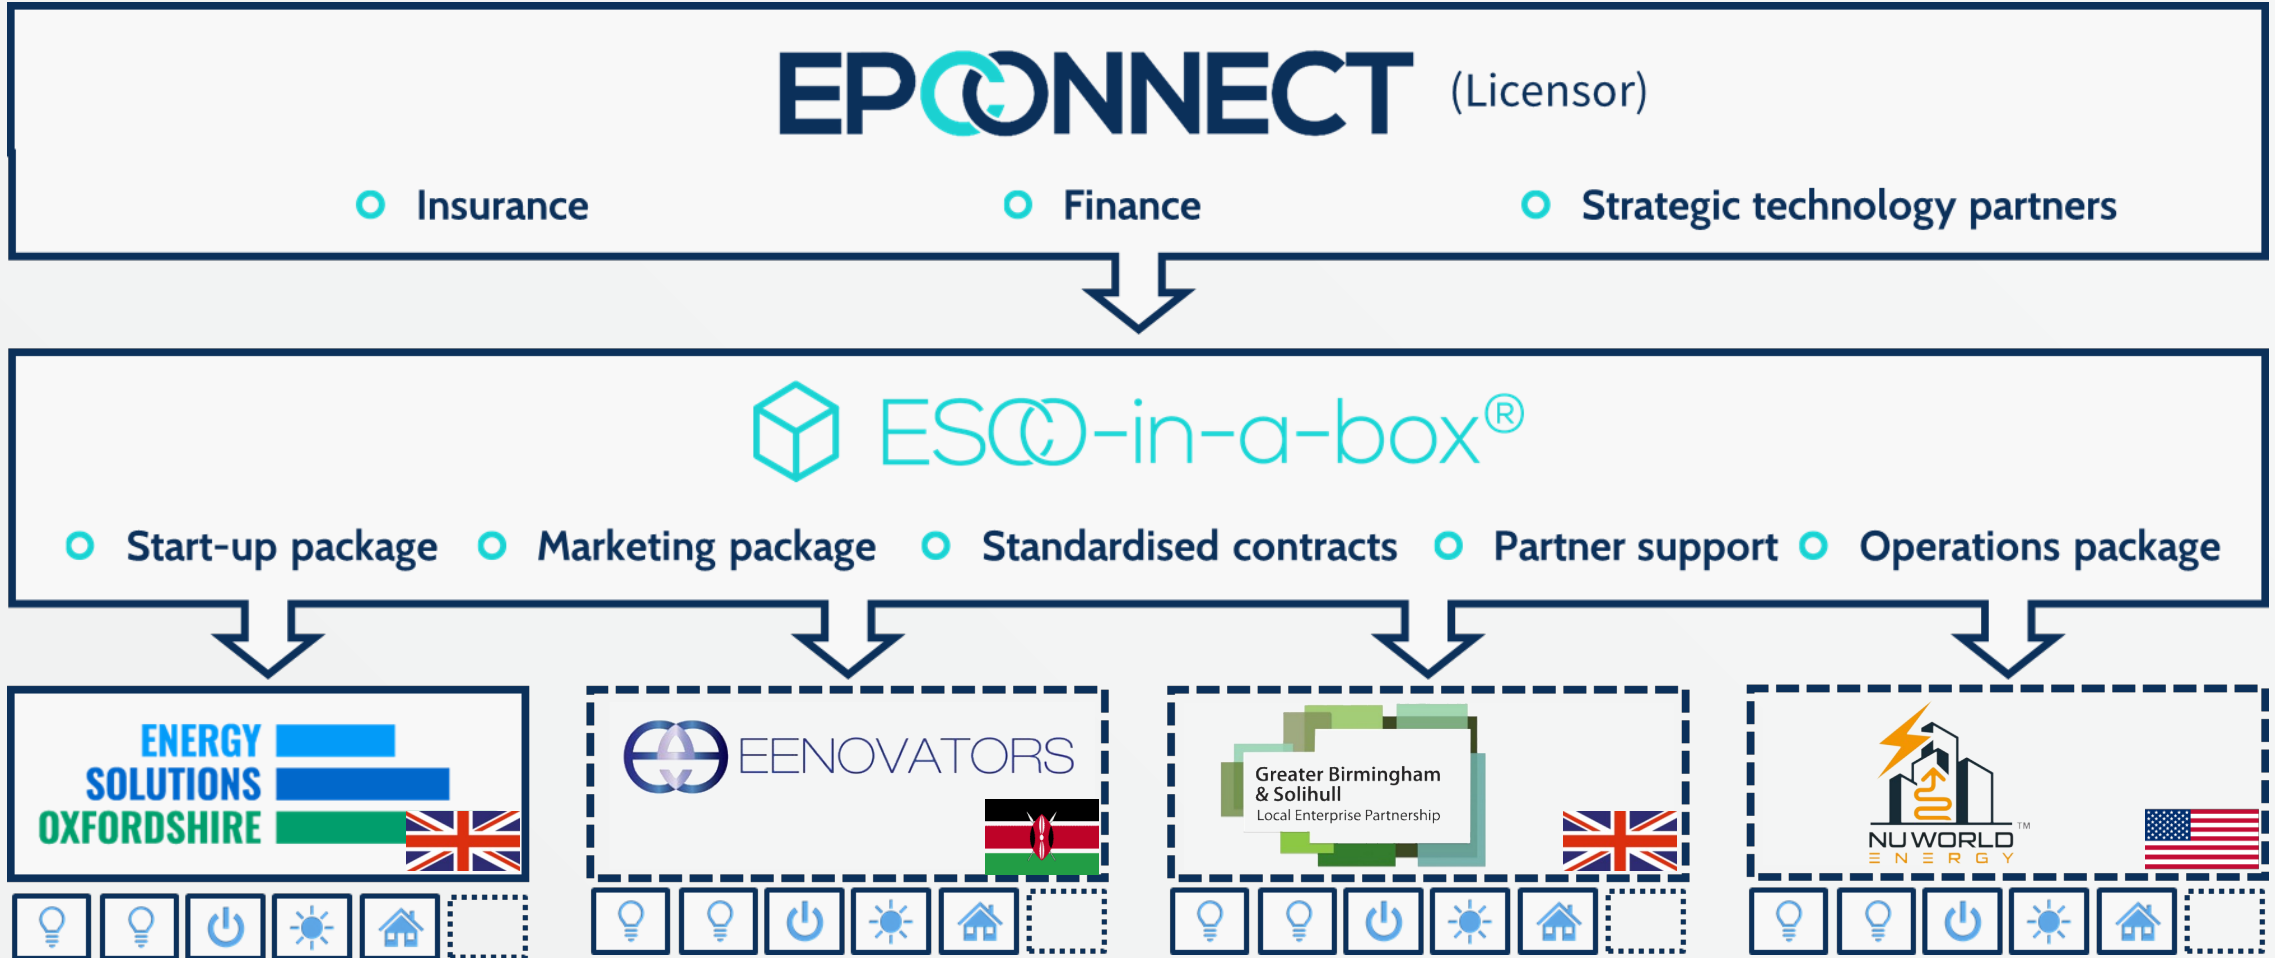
EPCONNECT (Licensor)

Insurance Finance Strategic technology partners

ESCO-in-a-box®

Start-up package Marketing package Standardised contracts Partner support Operations package

ENERGY SOLUTIONS OXFORDSHIRE

EENOVATORS

Greater Birmingham & Solihull
Local Enterprise Partnership

NUWORLD ENERGY ™